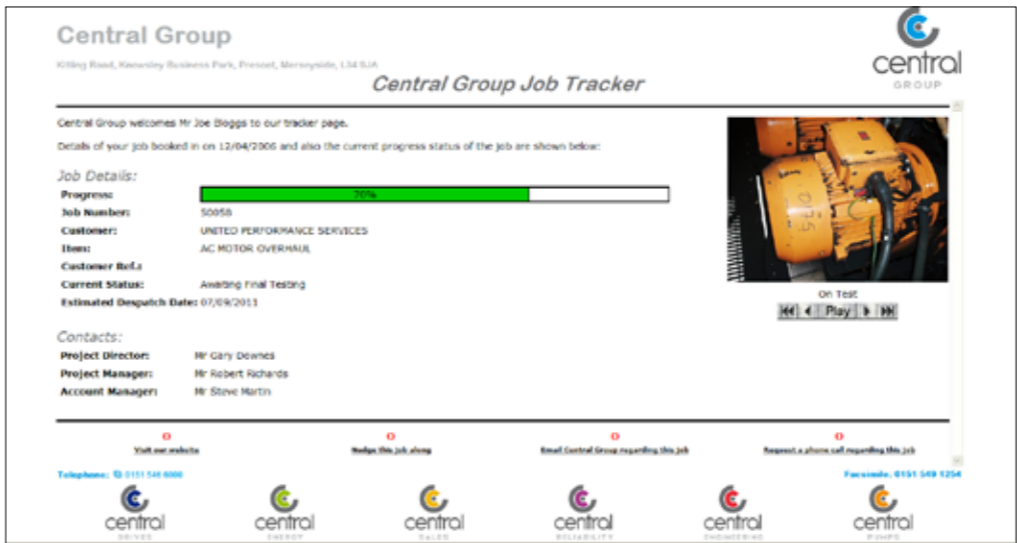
Central Group

Kitling Road, Knowsley Business Park, Prescot, Merseyside, L34 9JA

Central Group Job Tracker

central
GROUP

Central Group welcomes Mr Joe Bloggs to our tracker page.

Details of your job booked in on 12/04/2006 and also the current progress status of the job are shown below:

Job Details:

| | |
|---|---|
| Progress: | 70% |
| Job Number: | 50058 |
| Customer: | UNITED PERFORMANCE SERVICES |
| Item: | AC MOTOR OVERHAUL |
| Customer Ref.: | |
| Current Status: | Awaiting Final Testing |
| Estimated Despatch Date: | 07/09/2011 |

On Test

Play

Contacts:

| | |
|---|---|
| Project Director: | Mr Gary Downes |
| Project Manager: | Mr Robert Richards |
| Account Manager: | Mr Steve Martin |

Visit our website

Nudge this job along

Email Central Group regarding this job

Request a phone call regarding this job

Telephone: 0151 546 6000

Facsimile: 0151 549 1254

central DRIVES

central ENERGY

central SALES

central RELIABILITY

central ENGINEERING

central PUMPS